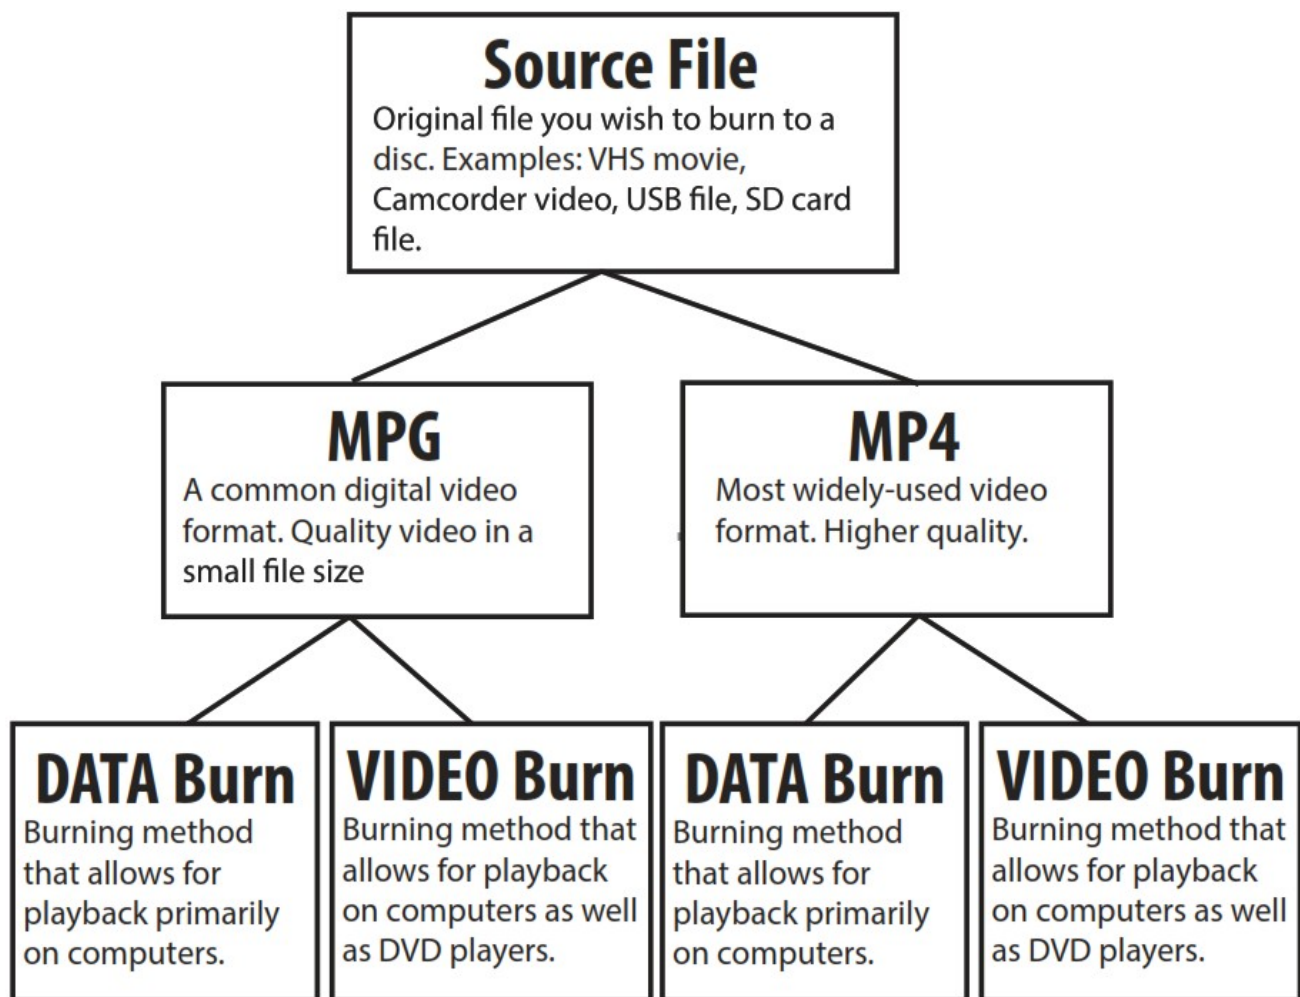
Source File
Original file you wish to burn to a disc. Examples: VHS movie, Camcorder video, USB file, SD card file.

MPG
A common digital video format. Quality video in a small file size

MP4
Most widely-used video format. Higher quality.

DATA Burn
Burning method that allows for playback primarily on computers.

VIDEO Burn
Burning method that allows for playback on computers as well as DVD players.

DATA Burn
Burning method that allows for playback primarily on computers.

VIDEO Burn
Burning method that allows for playback on computers as well as DVD players.